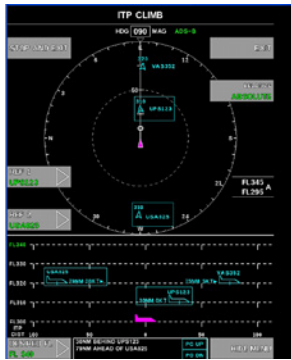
ITP CLIMB

HDG 090 MAG ADS-B

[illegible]

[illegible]

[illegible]

ABSOLUTE

UPS123

USA025

VA5332

UPS123

USA025

FL345
FL295

N

S

W

21

24

FL340

FL330

FL320

FL310

FL300

USA025

VA5332

UPS123

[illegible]

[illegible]

ITP DIST

20NM BEHIND UPS123
19NM AHEAD OF USA025

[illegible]

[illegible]

FL 340